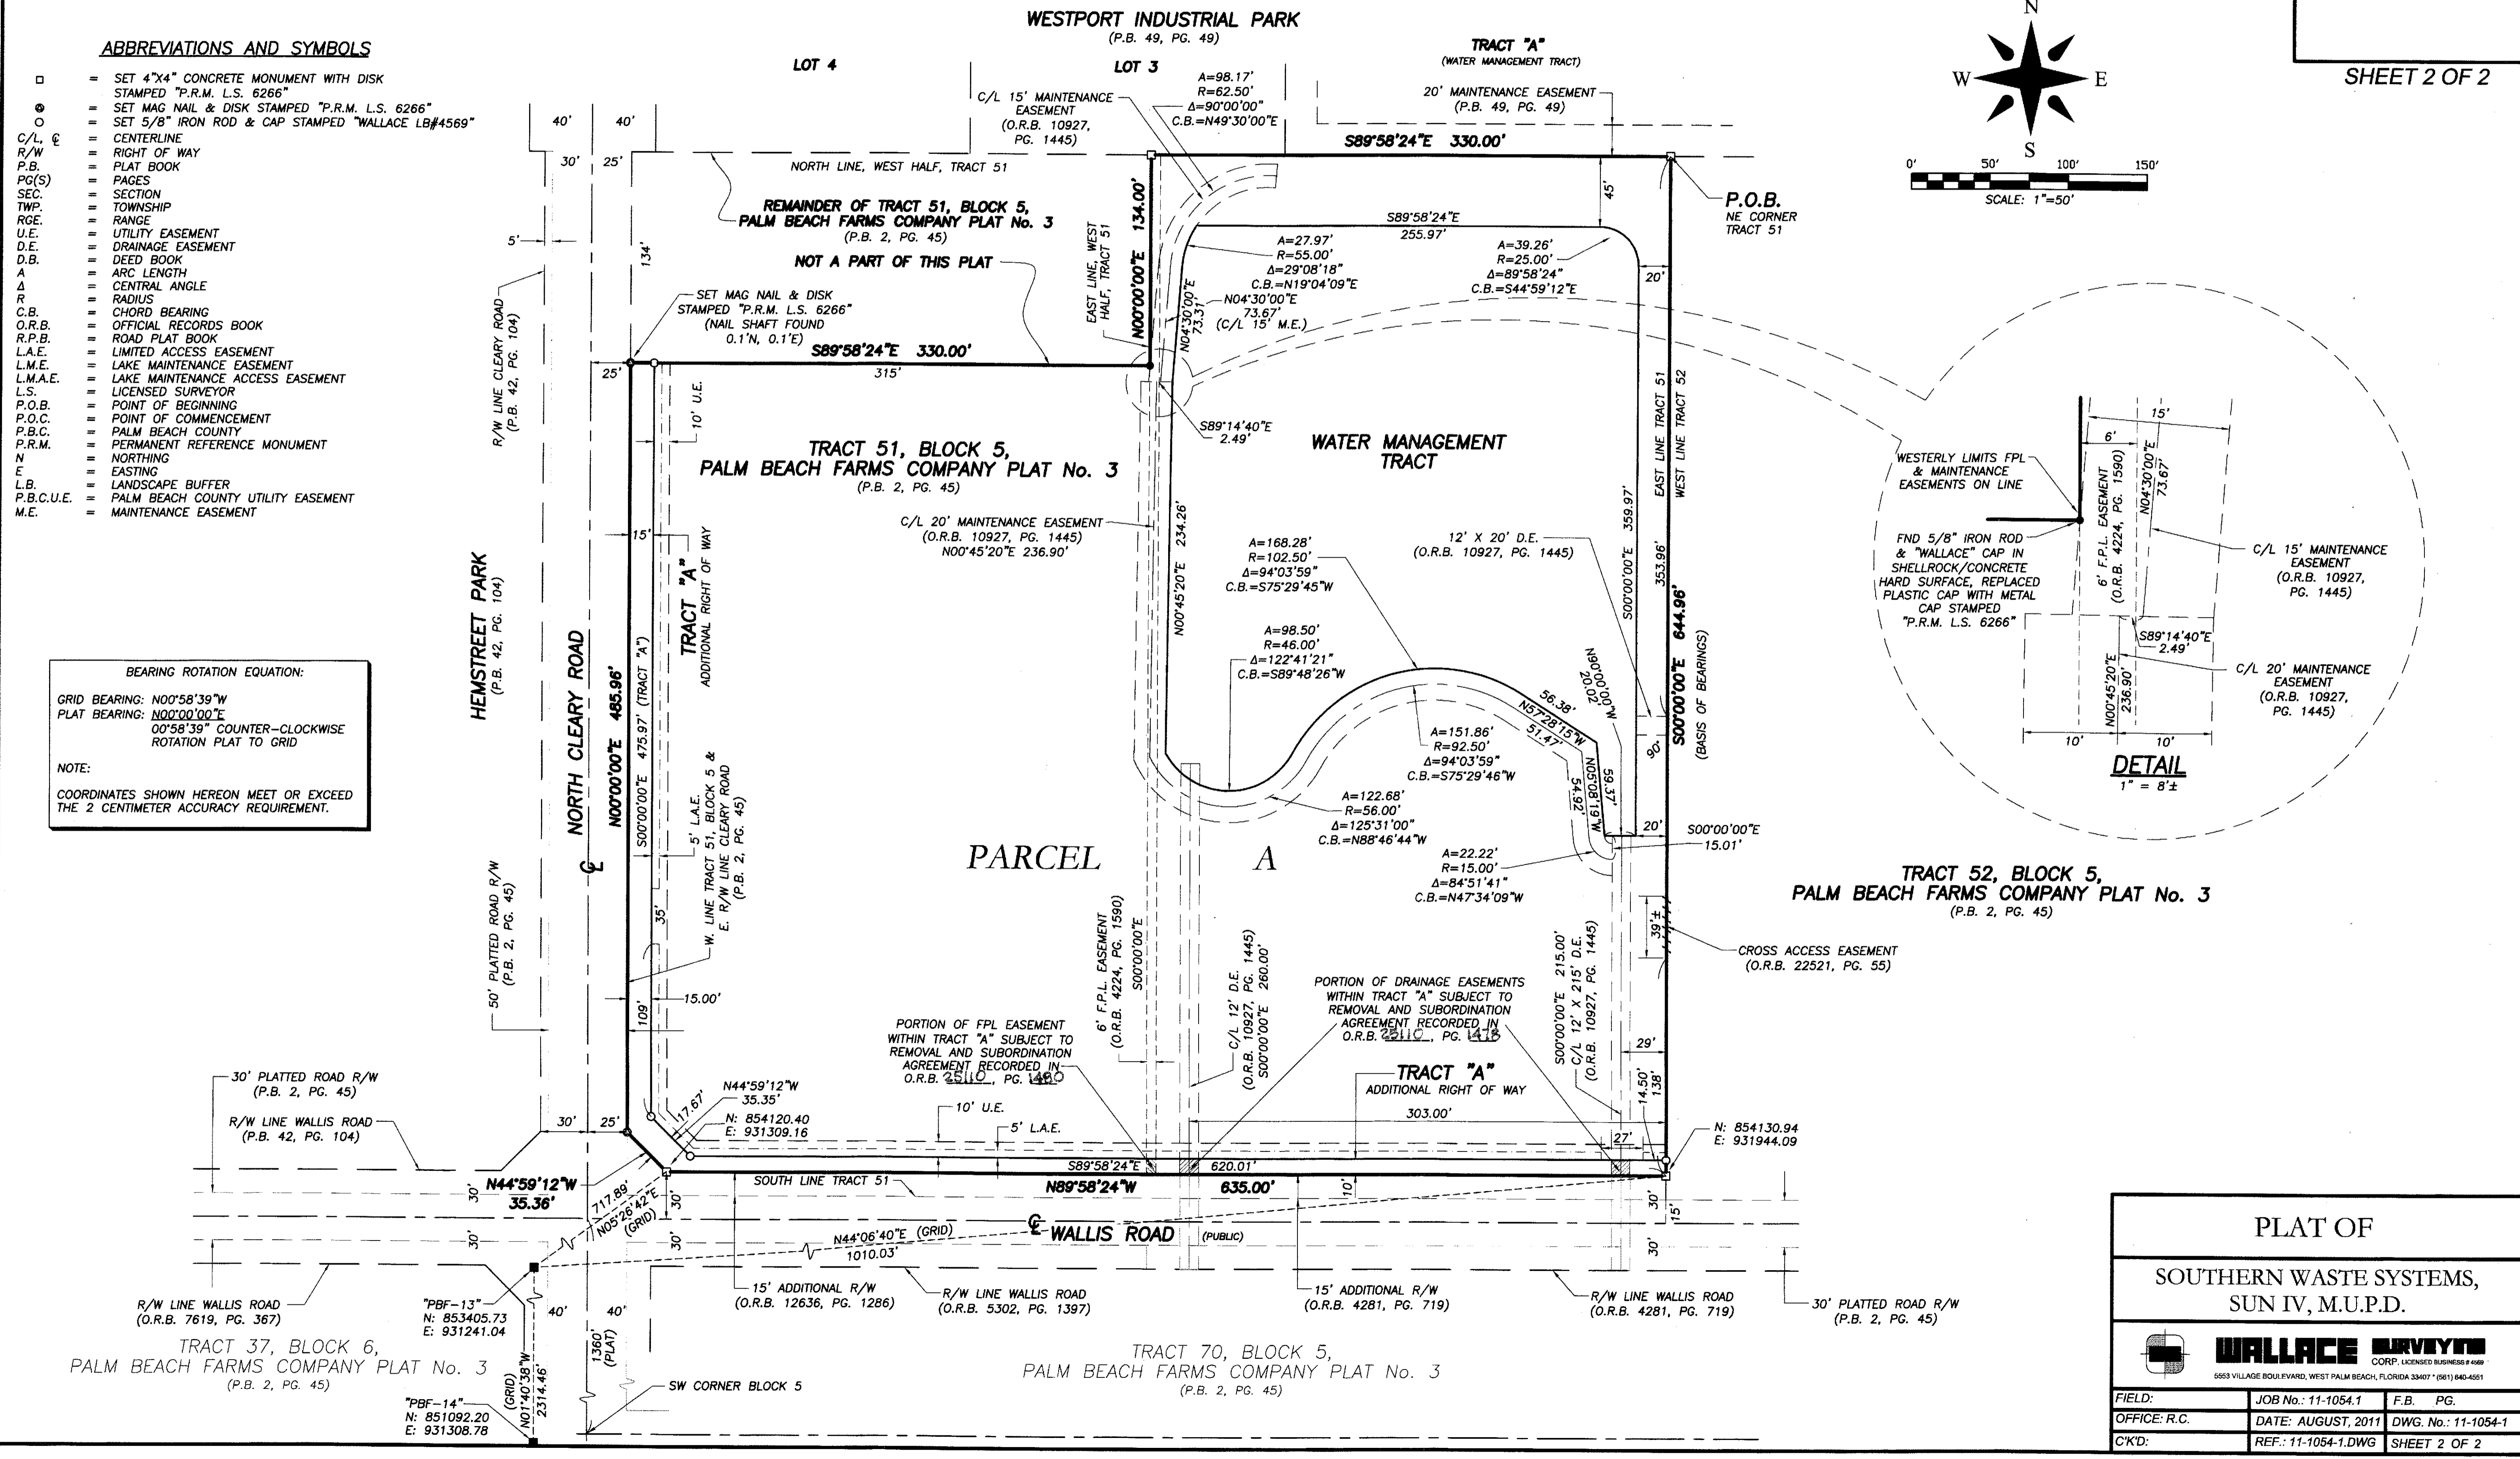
SHEET 2 OF 2

ABBREVIATIONS AND SYMBOLS

□ = SET 4"X4" CONCRETE MONUMENT WITH DISK STAMPED "P.R.M. L.S. 6266"
⊗ = SET MAG NAIL & DISK STAMPED "P.R.M. L.S. 6266"
○ = SET 5/8" IRON ROD & CAP STAMPED "WALLACE LB#4569"
C/L, ℄ = CENTERLINE
R/W = RIGHT OF WAY
P.B. = PLAT BOOK
PG(S) = PAGES
SEC. = SECTION
TWP. = TOWNSHIP
RGE. = RANGE
U.E. = UTILITY EASEMENT
D.E. = DRAINAGE EASEMENT
D.B. = DEED BOOK
A = ARC LENGTH
Δ = CENTRAL ANGLE
R = RADIUS
C.B. = CHORD BEARING
O.R.B. = OFFICIAL RECORDS BOOK
R.P.B. = ROAD PLAT BOOK
L.A.E. = LIMITED ACCESS EASEMENT
L.M.E. = LAKE MAINTENANCE EASEMENT
L.M.A.E. = LAKE MAINTENANCE ACCESS EASEMENT
L.S. = LICENSED SURVEYOR
P.O.B. = POINT OF BEGINNING
P.O.C. = POINT OF COMMENCEMENT
P.B.C. = PALM BEACH COUNTY
P.R.M. = PERMANENT REFERENCE MONUMENT
N = NORTHING
E = EASTING
L.B. = LANDSCAPE BUFFER
P.B.C.U.E. = PALM BEACH COUNTY UTILITY EASEMENT
M.E. = MAINTENANCE EASEMENT

WESTPORT INDUSTRIAL PARK
(P.B. 49, PG. 49)
LOT 4
LOT 3
TRACT "A"
(WATER MANAGEMENT TRACT)
20' MAINTENANCE EASEMENT
(P.B. 49, PG. 49)
C/L 15' MAINTENANCE EASEMENT
(O.R.B. 10927, PG. 1445)
A=98.17'
R=62.50'
Δ=90°00'00"
C.B.=N49°30'00"E
S89°58'24"E 330.00'
40' 40'
30' 25'
NORTH LINE, WEST HALF, TRACT 51
REMAINDER OF TRACT 51, BLOCK 5,
PALM BEACH FARMS COMPANY PLAT No. 3
(P.B. 2, PG. 45)
NOT A PART OF THIS PLAT
5'
134'
EAST LINE, WEST HALF, TRACT 51
N00°00'00"E 134.00'
45'
S89°58'24"E
255.97'
A=27.97'
R=55.00'
Δ=29°08'18"
C.B.=N19°04'09"E
A=39.26'
R=25.00'
Δ=89°58'24"
C.B.=S44°59'12"E
N04°30'00"E 73.31'
N04°30'00"E
73.67'
(C/L 15' M.E.)
20'
P.O.B.
NE CORNER TRACT 51
N
W E
S
0' 50' 100' 150'
SCALE: 1"=50'
R/W LINE CLEARY ROAD
(P.B. 42, PG. 104)
SET MAG NAIL & DISK STAMPED "P.R.M. L.S. 6266"
(NAIL SHAFT FOUND 0.1'N, 0.1'E)
S89°58'24"E 330.00'
315'
25'
10' U.E.
S89°14'40"E
2.49'
TRACT 51, BLOCK 5,
PALM BEACH FARMS COMPANY PLAT No. 3
(P.B. 2, PG. 45)
WATER MANAGEMENT TRACT
EAST LINE TRACT 51
WEST LINE TRACT 52
C/L 20' MAINTENANCE EASEMENT
(O.R.B. 10927, PG. 1445)
N00°45'20"E 236.90'
N00°45'20"E 234.26'
12' X 20' D.E.
(O.R.B. 10927, PG. 1445)
S00°00'00"E 359.97'
353.96'
S00°00'00"E 644.96'
(BASIS OF BEARINGS)
A=168.28'
R=102.50'
Δ=94°03'59"
C.B.=S75°29'45"W
A=98.50'
R=46.00'
Δ=122°41'21"
C.B.=S89°48'26"W
N90°00'00"W
20.02'
56.38'
N57°28'15"W
51.47'
59.37'
54.92'
N05°08'19"W
90'
A=151.86'
R=92.50'
Δ=94°03'59"
C.B.=S75°29'46"W
A=122.68'
R=56.00'
Δ=125°31'00"
C.B.=N88°46'44"W
20'
S00°00'00"E
15.01'
A=22.22'
R=15.00'
Δ=84°51'41"
C.B.=N47°34'09"W
HEMSTREET PARK
(P.B. 42, PG. 104)
NORTH CLEARY ROAD
N00°00'00"E 485.96'
15'
S00°00'00"E 475.97' (TRACT "A")
TRACT "A"
ADDITIONAL RIGHT OF WAY
BEARING ROTATION EQUATION:
GRID BEARING: N00°58'39"W
PLAT BEARING: N00°00'00"E
00°58'39" COUNTER-CLOCKWISE ROTATION PLAT TO GRID
NOTE:
COORDINATES SHOWN HEREON MEET OR EXCEED THE 2 CENTIMETER ACCURACY REQUIREMENT.
5' L.A.E.
W. LINE TRACT 51, BLOCK 5 & E. R/W LINE CLEARY ROAD (P.B. 2, PG. 45)
PARCEL A
35'
℄
50' PLATTED ROAD R/W
(P.B. 2, PG. 45)
15.00'
109'
6' F.P.L. EASEMENT
(O.R.B. 4224, PG. 1590)
S00°00'00"E
C/L 12' D.E.
(O.R.B. 10927, PG. 1445)
S00°00'00"E 260.00'
PORTION OF FPL EASEMENT WITHIN TRACT "A" SUBJECT TO REMOVAL AND SUBORDINATION AGREEMENT RECORDED IN O.R.B. 25110, PG. 1480
PORTION OF DRAINAGE EASEMENTS WITHIN TRACT "A" SUBJECT TO REMOVAL AND SUBORDINATION AGREEMENT RECORDED IN O.R.B. 25110, PG. 1478
TRACT "A"
ADDITIONAL RIGHT OF WAY
303.00'
S00°00'00"E 215.00'
C/L 12' X 215' D.E.
(O.R.B. 10927, PG. 1445)
39'±
CROSS ACCESS EASEMENT
(O.R.B. 22521, PG. 55)
TRACT 52, BLOCK 5,
PALM BEACH FARMS COMPANY PLAT No. 3
(P.B. 2, PG. 45)
29'
14.50'
138'
27'
30' PLATTED ROAD R/W
(P.B. 2, PG. 45)
R/W LINE WALLIS ROAD
(P.B. 42, PG. 104)
30' 25'
N44°59'12"W
35.35'
17.67'
N: 854120.40
E: 931309.16
10' U.E.
5' L.A.E.
S89°58'24"E
620.01'
N: 854130.94
E: 931944.09
N44°59'12"W
35.36'
30'
SOUTH LINE TRACT 51
N89°58'24"W 635.00'
10'
30'
15'
717.89'
N05°26'42"E
(GRID)
30'
N44°06'40"E (GRID)
1010.03'
℄ WALLIS ROAD (PUBLIC)
30'
30'
15' ADDITIONAL R/W
(O.R.B. 12636, PG. 1286)
R/W LINE WALLIS ROAD
(O.R.B. 5302, PG. 1397)
15' ADDITIONAL R/W
(O.R.B. 4281, PG. 719)
R/W LINE WALLIS ROAD
(O.R.B. 4281, PG. 719)
30' PLATTED ROAD R/W
(P.B. 2, PG. 45)
R/W LINE WALLIS ROAD
(O.R.B. 7619, PG. 367)
"PBF-13"
N: 853405.73
E: 931241.04
40' 40'
1360' (PLAT)
TRACT 37, BLOCK 6,
PALM BEACH FARMS COMPANY PLAT No. 3
(P.B. 2, PG. 45)
(GRID) N01°40'38"W 2314.46'
"PBF-14"
N: 851092.20
E: 931308.78
SW CORNER BLOCK 5
TRACT 70, BLOCK 5,
PALM BEACH FARMS COMPANY PLAT No. 3
(P.B. 2, PG. 45)
WESTERLY LIMITS FPL & MAINTENANCE EASEMENTS ON LINE
15'
6'
N04°30'00"E 73.67'
6' F.P.L. EASEMENT (O.R.B. 4224, PG. 1590)
FND 5/8" IRON ROD & "WALLACE" CAP IN SHELLROCK/CONCRETE HARD SURFACE, REPLACED PLASTIC CAP WITH METAL CAP STAMPED "P.R.M. L.S. 6266"
C/L 15' MAINTENANCE EASEMENT
(O.R.B. 10927, PG. 1445)
S89°14'40"E
2.49'
N00°45'20"E 236.90'
C/L 20' MAINTENANCE EASEMENT
(O.R.B. 10927, PG. 1445)
10' 10'
DETAIL
1" = 8'±
PLAT OF
SOUTHERN WASTE SYSTEMS, SUN IV, M.U.P.D.
WALLACE SURVEYING CORP. LICENSED BUSINESS # 4569
5553 VILLAGE BOULEVARD, WEST PALM BEACH, FLORIDA 33407 * (561) 640-4551
| FIELD: | JOB No.: 11-1054.1 | F.B. PG. |
|---|---|---|
| OFFICE: R.C. | DATE: AUGUST, 2011 | DWG. No.: 11-1054-1 |
| C'K'D: | REF.: 11-1054-1.DWG | SHEET 2 OF 2 |